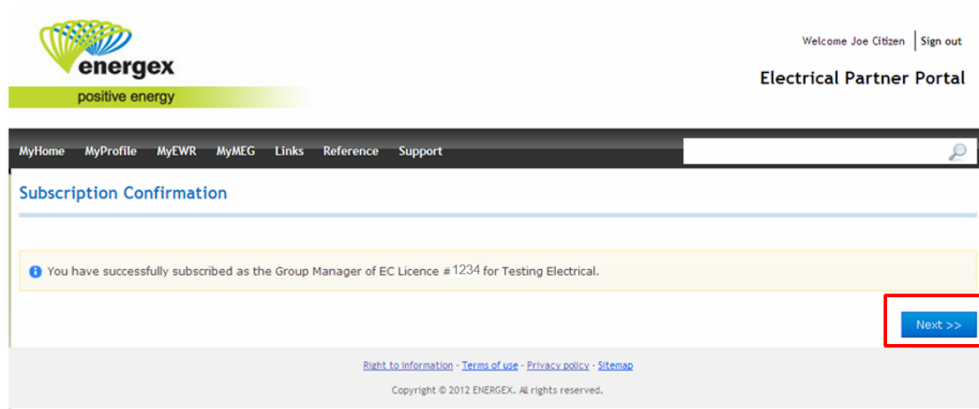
energex
positive energy

Welcome Joe Citizen | Sign out

Electrical Partner Portal

MyHome MyProfile MyEWR MyMEG Links Reference Support

Subscription Confirmation

You have successfully subscribed as the Group Manager of EC Licence #1234 for Testing Electrical.

Next >>

Right to information - Terms of use - Privacy policy - Sitemap

Copyright © 2012 ENERGEX. All rights reserved.